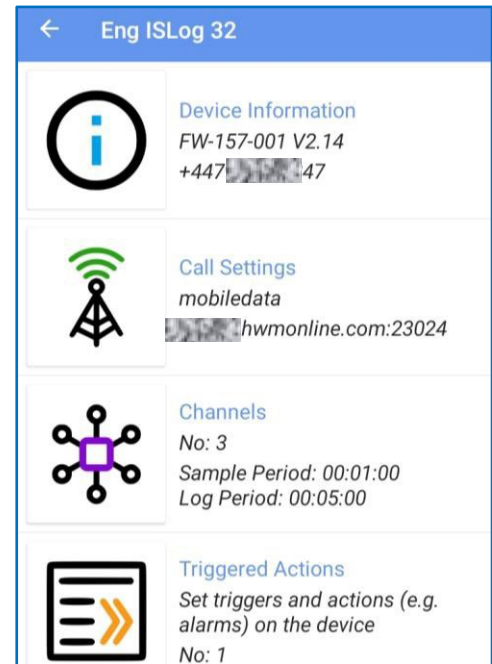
← Eng ISLog 32

Device Information
FW-157-001 V2.14
+447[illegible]47

Call Settings
mobiledata
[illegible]hwmonline.com:23024

Channels
No: 3
Sample Period: 00:01:00
Log Period: 00:05:00

Triggered Actions
Set triggers and actions (e.g. alarms) on the device
No: 1